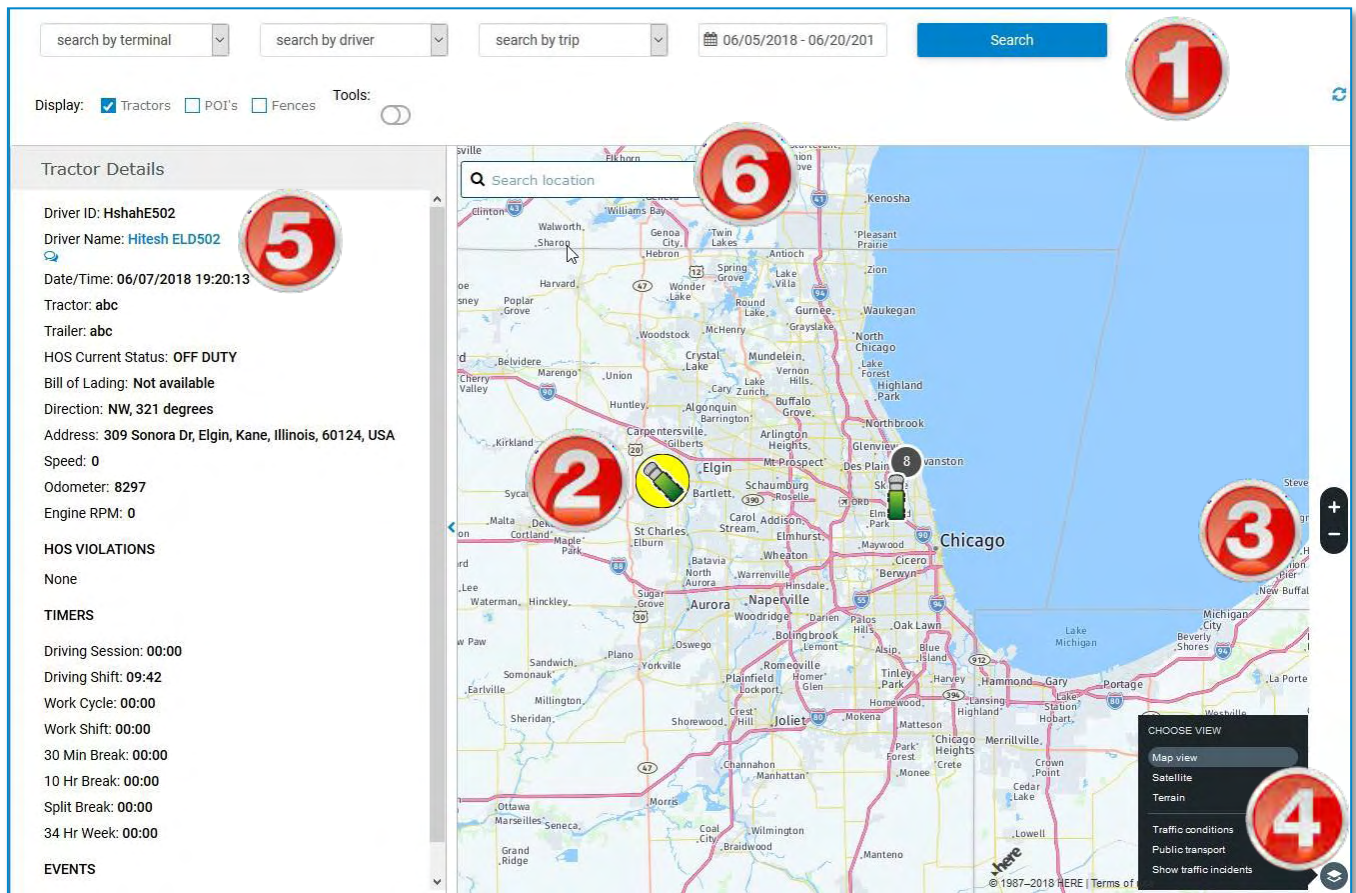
search by terminal
search by driver
search by trip
06/05/2018 - 06/20/201
Search

1

Display: Tractors POI's Fences Tools:

Tractor Details

5

Driver ID: HshahE502
Driver Name: Hitesh ELD502
Date/Time: 06/07/2018 19:20:13
Tractor: abc
Trailer: abc
HOS Current Status: OFF DUTY
Bill of Lading: Not available
Direction: NW, 321 degrees
Address: 309 Sonora Dr, Elgin, Kane, Illinois, 60124, USA
Speed: 0
Odometer: 8297
Engine RPM: 0

HOS VIOLATIONS

None

TIMERS

Driving Session: 00:00
Driving Shift: 09:42
Work Cycle: 00:00
Work Shift: 00:00
30 Min Break: 00:00
10 Hr Break: 00:00
Split Break: 00:00
34 Hr Week: 00:00

EVENTS

Search location

6

2

3

8

Kenosha
Waukegan
Elgin
Chicago
Aurora
Naperville
Joliet
Lake Michigan

CHOOSE VIEW
Map view
Satellite
Terrain
Traffic conditions
Public transport
Show traffic incidents

4

© 1987–2018 HERE | Terms of